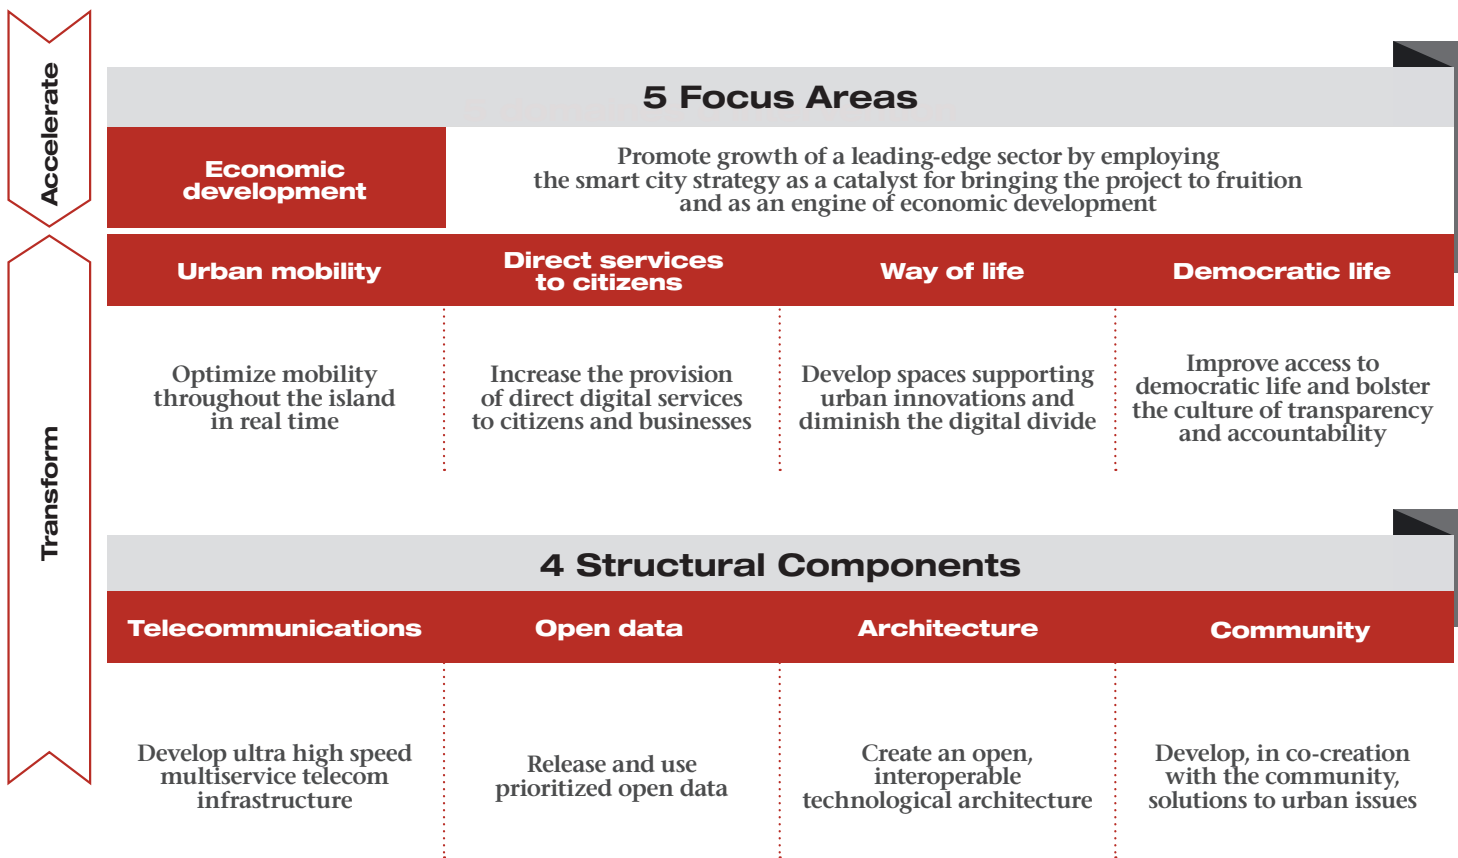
Accelerate

Transform

5 Focus Areas

Economic development

Promote growth of a leading-edge sector by employing the smart city strategy as a catalyst for bringing the project to fruition and as an engine of economic development

| Urban mobility | Direct services to citizens | Way of life | Democratic life |
|---|---|---|---|
| Optimize mobility throughout the island in real time | Increase the provision of direct digital services to citizens and businesses | Develop spaces supporting urban innovations and diminish the digital divide | Improve access to democratic life and bolster the culture of transparency and accountability |

4 Structural Components

| Telecommunications | Open data | Architecture | Community |
|---|---|---|---|
| Develop ultra high speed multiservice telecom infrastructure | Release and use prioritized open data | Create an open, interoperable technological architecture | Develop, in co-creation with the community, solutions to urban issues |